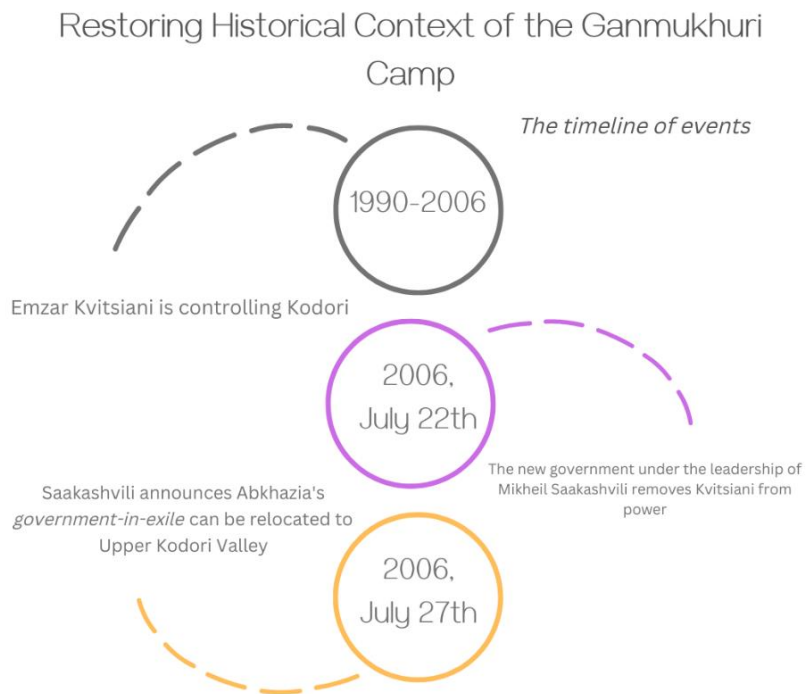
Restoring Historical Context of the Ganmukhuri Camp

*The timeline of events*

1990-2006

Emzar Kvitsiani is controlling Kodori

2006, July 22th

The new government under the leadership of Mikheil Saakashvili removes Kvitsiani from power

Saakashvili announces Abkhazia's *government-in-exile* can be relocated to Upper Kodori Valley

2006, July 27th